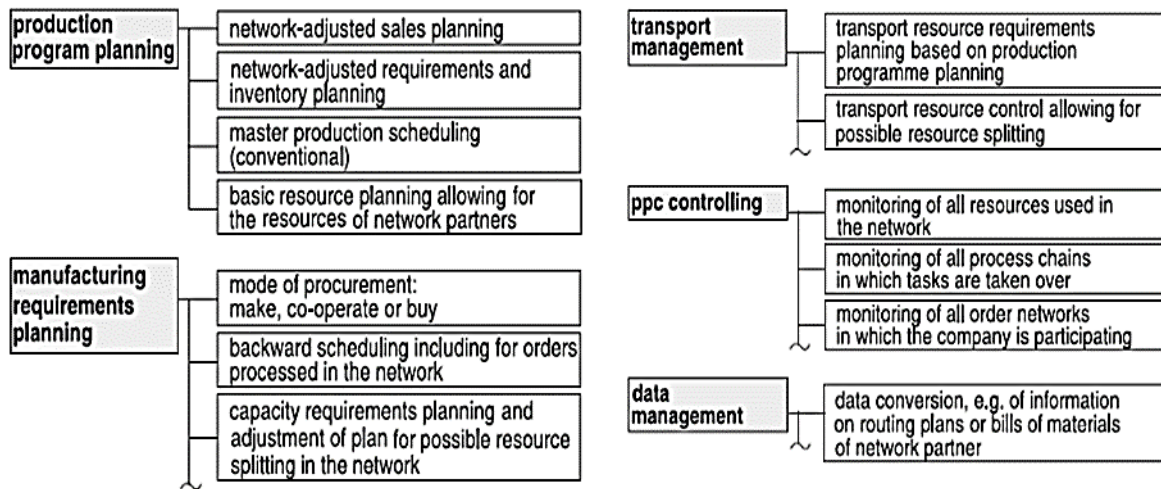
production program planning

network-adjusted sales planning

network-adjusted requirements and inventory planning

master production scheduling (conventional)

basic resource planning allowing for the resources of network partners

manufacturing requirements planning

mode of procurement: make, co-operate or buy

backward scheduling including for orders processed in the network

capacity requirements planning and adjustment of plan for possible resource splitting in the network

transport management

transport resource requirements planning based on production programme planning

transport resource control allowing for possible resource splitting

ppc controlling

monitoring of all resources used in the network

monitoring of all process chains in which tasks are taken over

monitoring of all order networks in which the company is participating

data management

data conversion, e.g. of information on routing plans or bills of materials of network partner